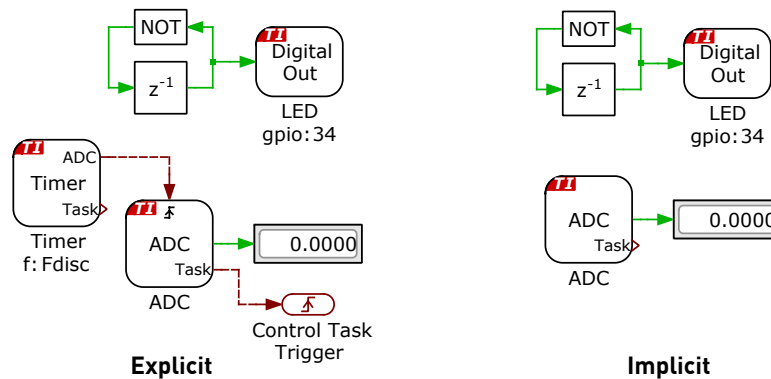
NOT

$z^{-1}$

T1
Digital
Out

LED
gpio: 34

T1
ADC
Timer
Task

Timer
f: Fdisc

T1
ADC
Task

ADC

0.0000

Control Task
Trigger

Explicit

NOT

$z^{-1}$

T1
Digital
Out

LED
gpio: 34

T1
ADC
Task

ADC

0.0000

Implicit